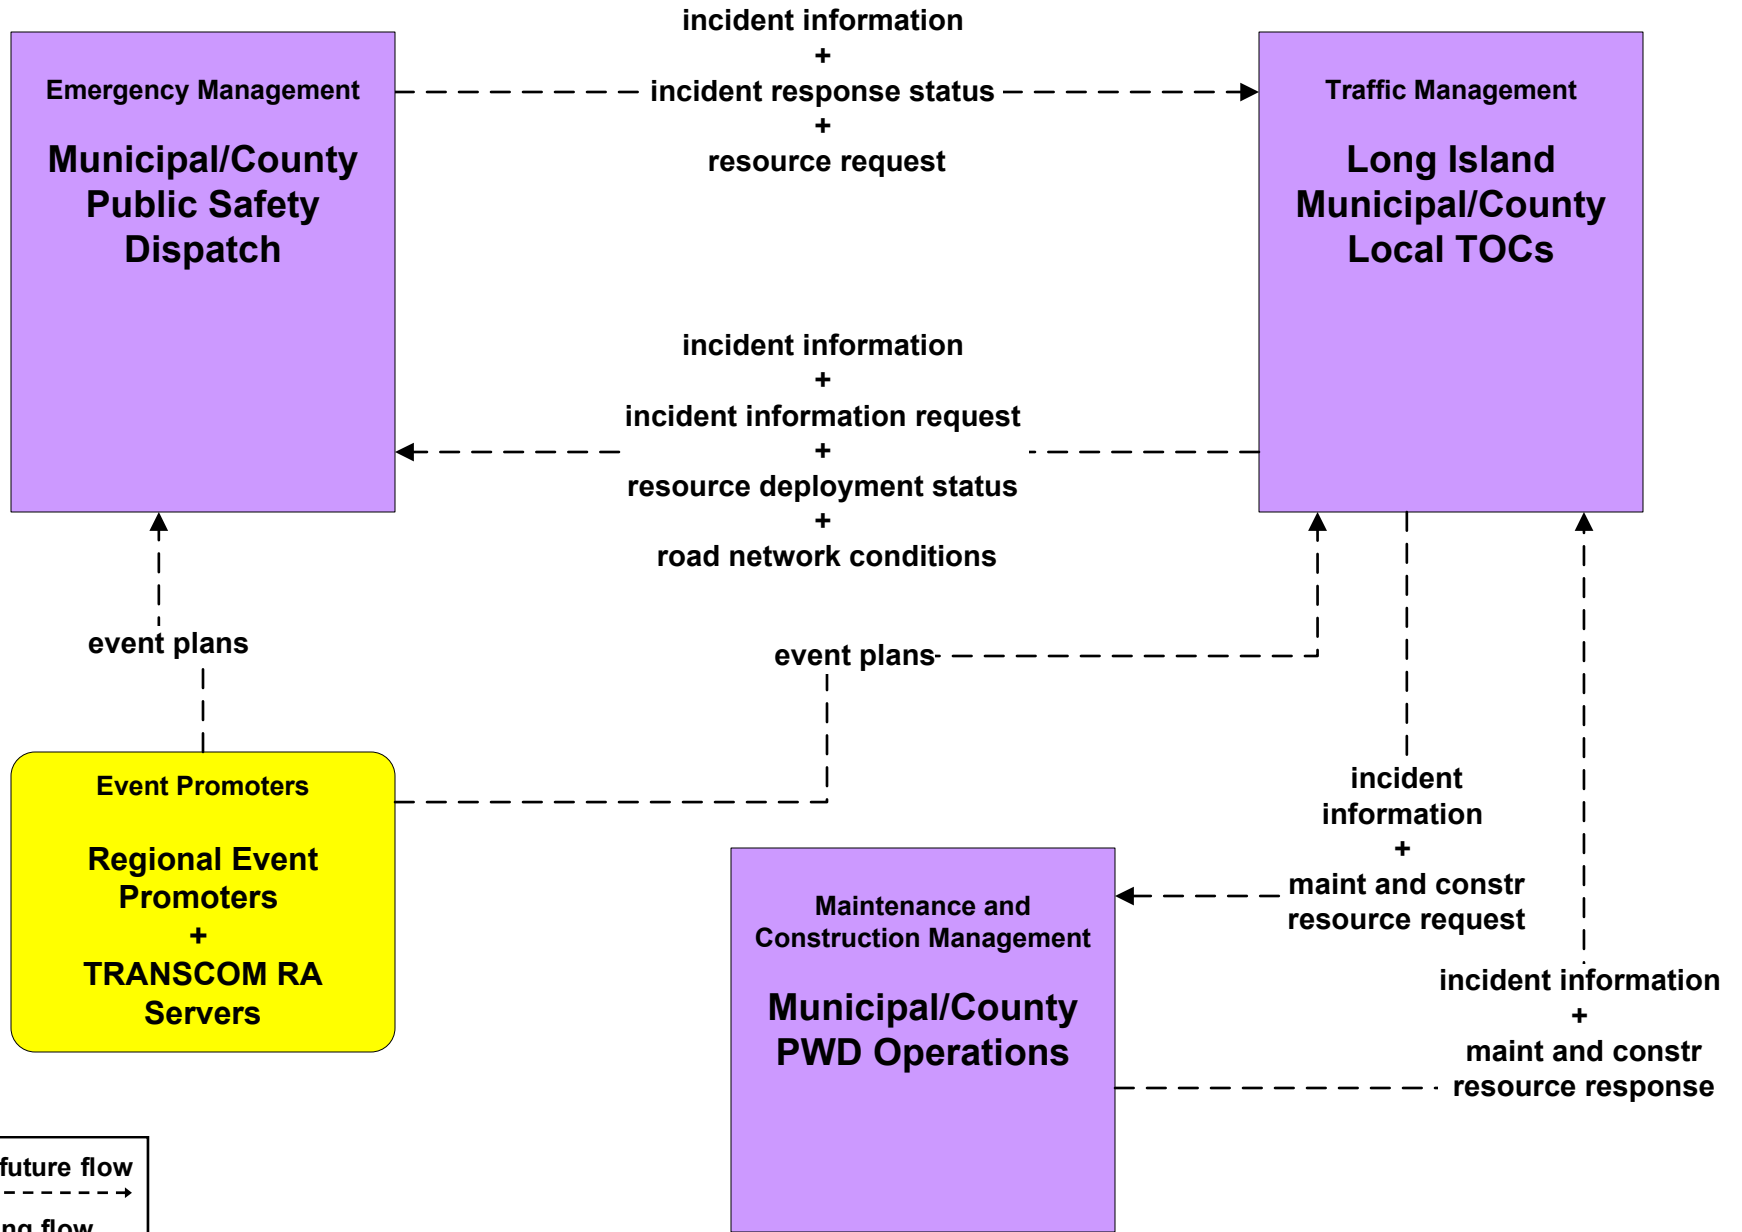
Emergency Management

Municipal/County Public Safety Dispatch

incident information
+
incident response status
+
resource request

Traffic Management

Long Island Municipal/County Local TOCs

incident information
+
incident information request
+
resource deployment status
+
road network conditions

event plans

event plans

Event Promoters

Regional Event Promoters
+
TRANSCOM RA Servers

incident information
+
maint and constr resource request

Maintenance and Construction Management

Municipal/County PWD Operations

incident information
+
maint and constr resource response

future flow

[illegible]ng flow